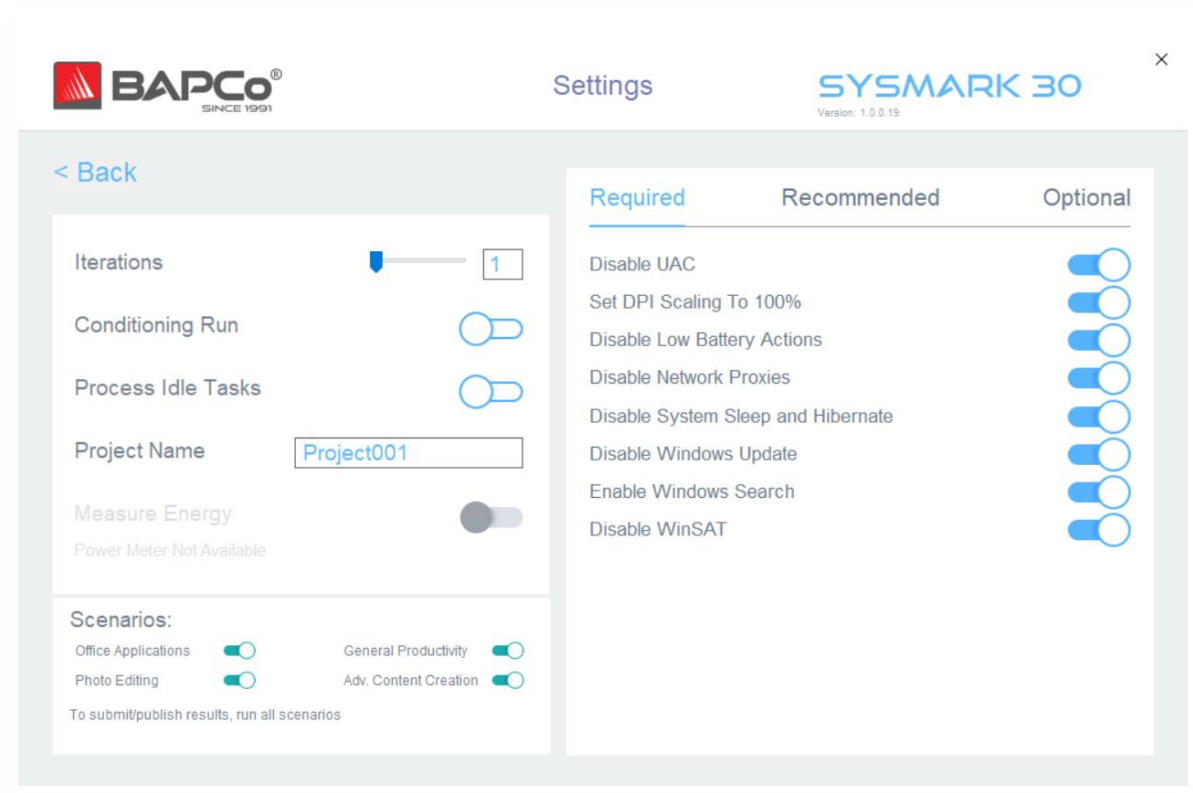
BAPCo®
SINCE 1991

Settings

SYSMARK 30
Version: 1.0.0.19

×

< Back

Iterations 1

Conditioning Run

Process Idle Tasks

Project Name Project001

Measure Energy
Power Meter Not Available

Scenarios:
Office Applications
General Productivity
Photo Editing
Adv. Content Creation
To submit/publish results, run all scenarios

Required Recommended Optional

Disable UAC
Set DPI Scaling To 100%
Disable Low Battery Actions
Disable Network Proxies
Disable System Sleep and Hibernate
Disable Windows Update
Enable Windows Search
Disable WinSAT